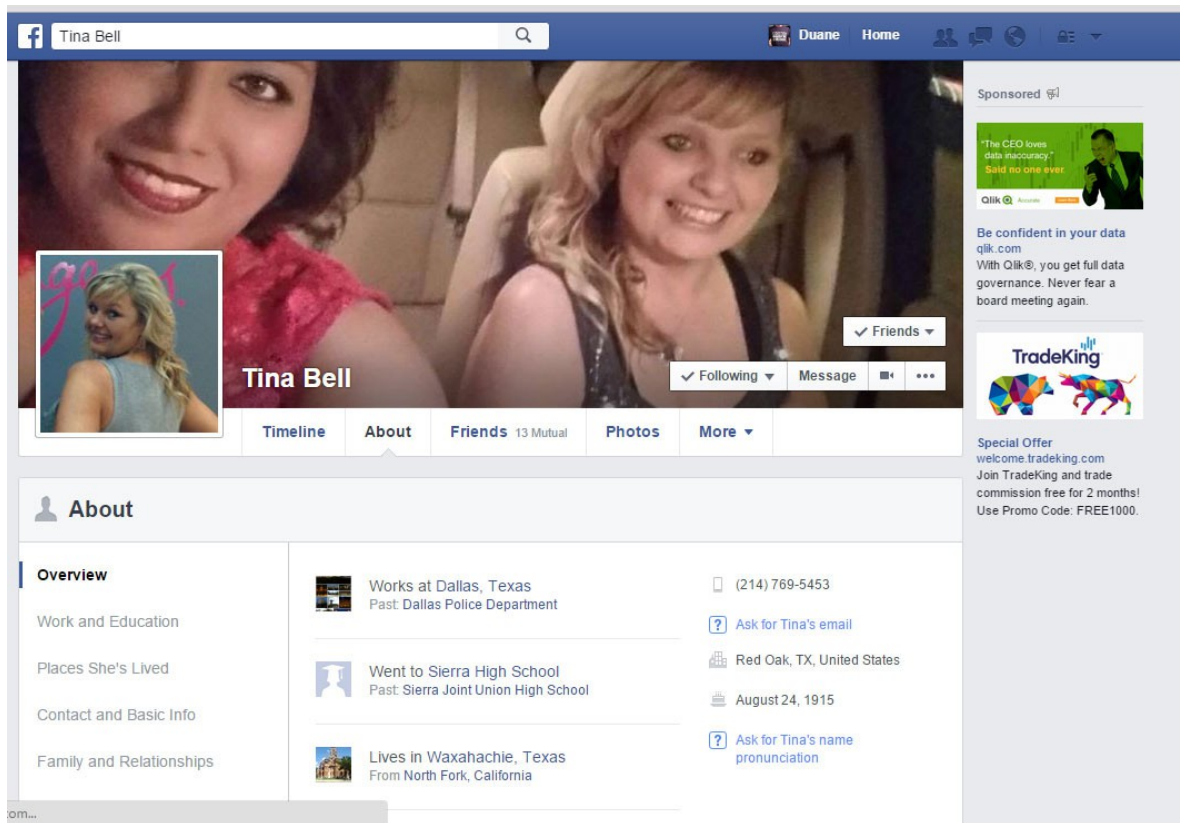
f Tina Bell

Duane Home

Sponsored

"The CEO loves data inaccuracy." Said no one ever.

Qlik

Be confident in your data
qlik.com
With Qlik®, you get full data governance. Never fear a board meeting again.

TradeKing

Special Offer
welcome.tradeking.com
Join TradeKing and trade commission free for 2 months! Use Promo Code: FREE1000.

✓ Friends ▾

Tina Bell

✓ Following ▾ Message •••

Timeline About Friends 13 Mutual Photos More ▾

About

Overview

Work and Education

Places She's Lived

Contact and Basic Info

Family and Relationships

Works at Dallas, Texas
Past: Dallas Police Department

Went to Sierra High School
Past: Sierra Joint Union High School

Lives in Waxahachie, Texas
From North Fork, California

(214) 769-5453

Ask for Tina's email

Red Oak, TX, United States

August 24, 1915

Ask for Tina's name pronunciation

com...